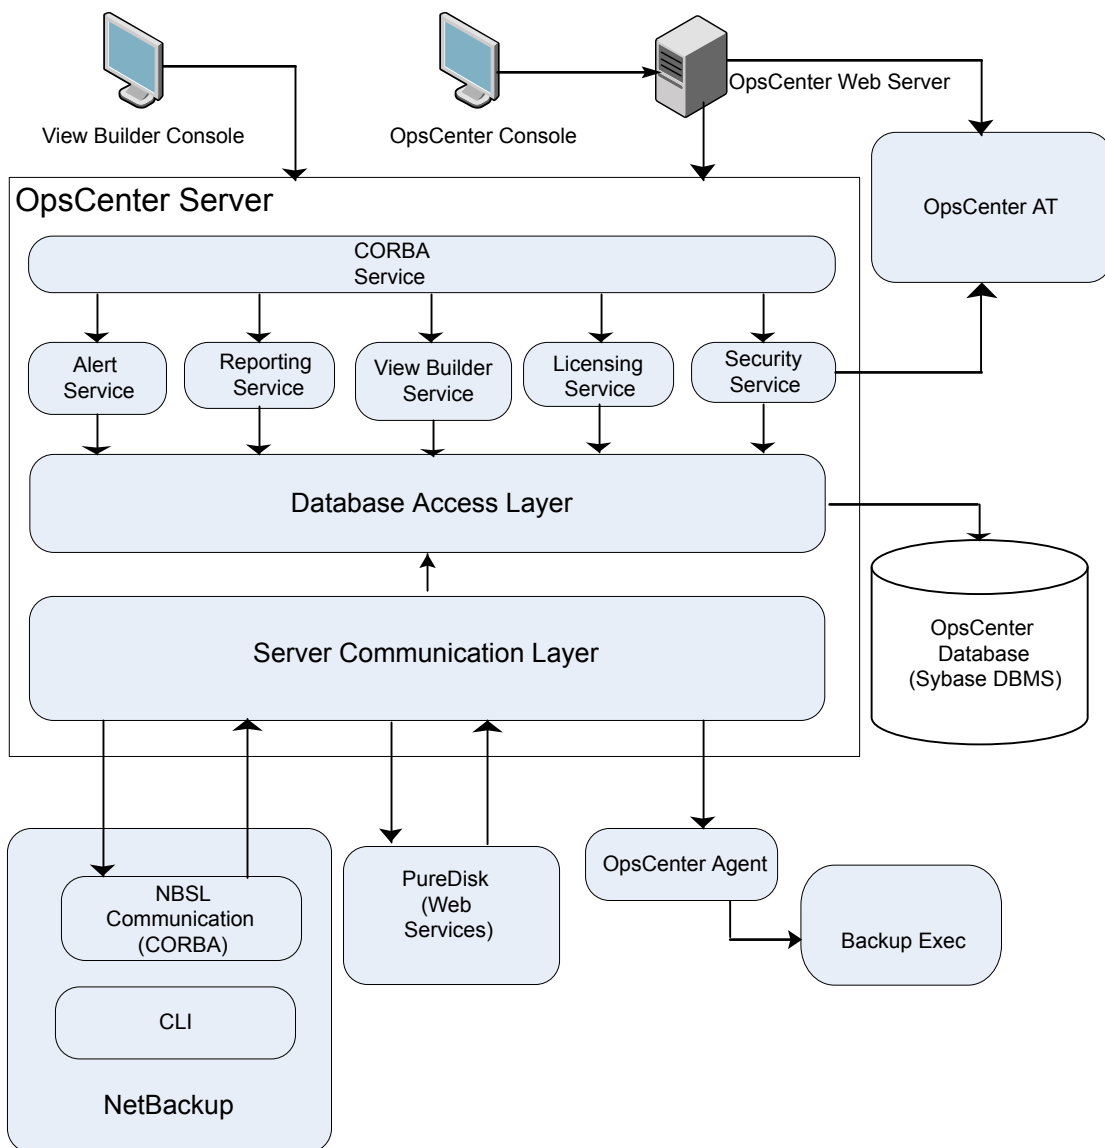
View Builder Console

OpsCenter Console

OpsCenter Web Server

OpsCenter Server

OpsCenter AT

CORBA Service

Alert Service

Reporting Service

View Builder Service

Licensing Service

Security Service

Database Access Layer

OpsCenter Database (Sybase DBMS)

Server Communication Layer

NBSL Communication (CORBA)

CLI

NetBackup

PureDisk (Web Services)

OpsCenter Agent

Backup Exec